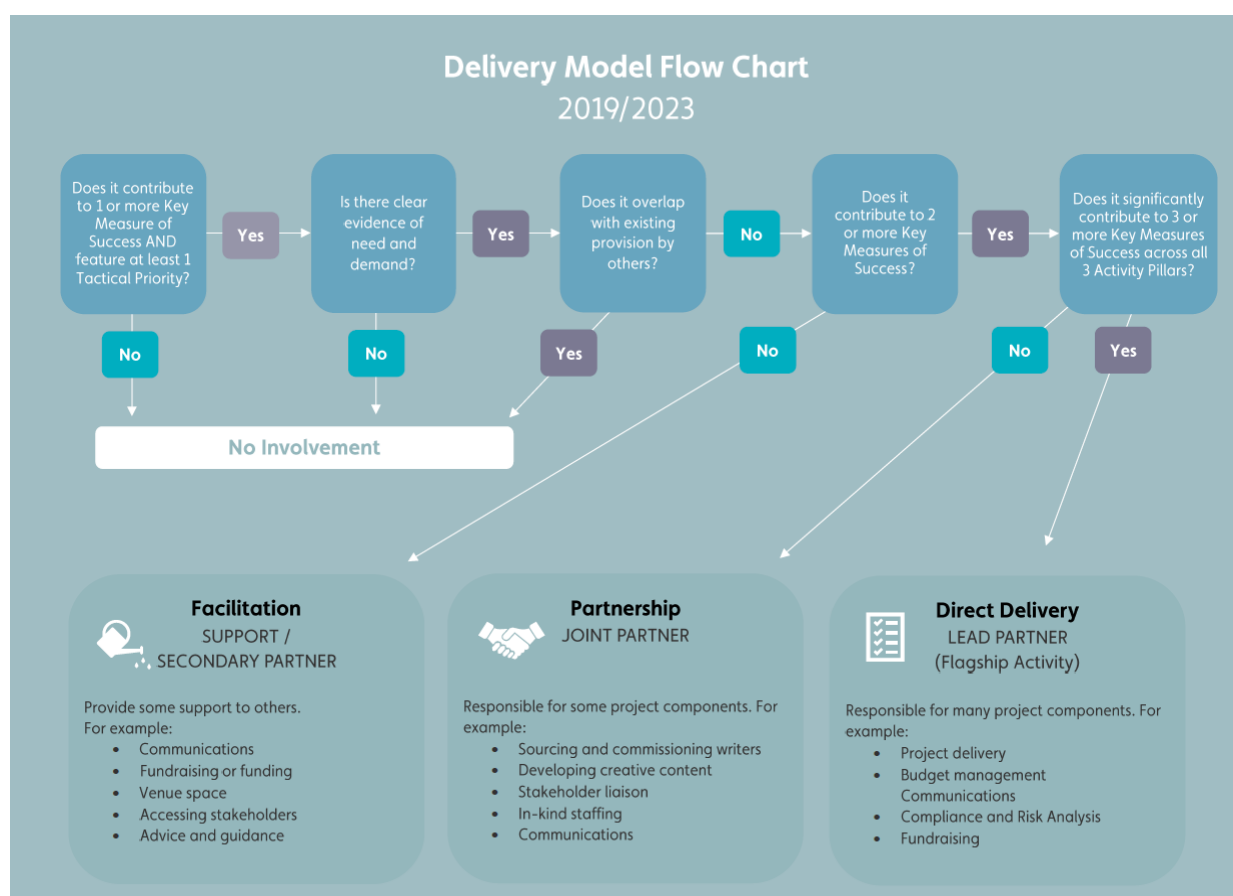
Delivery Model Flow Chart
2019/2023

Does it contribute to 1 or more Key Measure of Success AND feature at least 1 Tactical Priority?

Yes

Is there clear evidence of need and demand?

Yes

Does it overlap with existing provision by others?

No

Does it contribute to 2 or more Key Measures of Success?

Yes

Does it significantly contribute to 3 or more Key Measures of Success across all 3 Activity Pillars?

No

No

Yes

No

No

Yes

No Involvement

Facilitation
SUPPORT / SECONDARY PARTNER

Provide some support to others.
For example:
• Communications
• Fundraising or funding
• Venue space
• Accessing stakeholders
• Advice and guidance

Partnership
JOINT PARTNER

Responsible for some project components. For example:
• Sourcing and commissioning writers
• Developing creative content
• Stakeholder liaison
• In-kind staffing
• Communications

Direct Delivery
LEAD PARTNER
(Flagship Activity)

Responsible for many project components. For example:
• Project delivery
• Budget management
Communications
• Compliance and Risk Analysis
• Fundraising